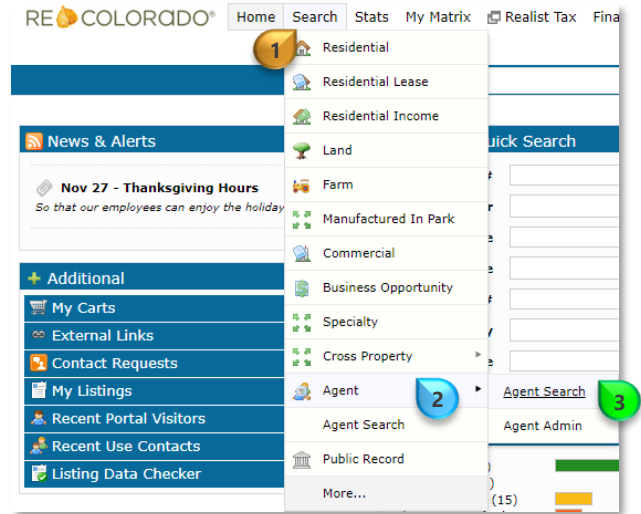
RE COLORADO®

Home | Search | Stats | My Matrix | Realist Tax | Fina

1

Residential
Residential Lease
Residential Income
Land
Farm
Manufactured In Park
Commercial
Business Opportunity
Specialty
Cross Property
Agent
Agent Search
Public Record
More...

2

Agent Search
Agent Admin

3

News & Alerts

Nov 27 - Thanksgiving Hours
So that our employees can enjoy the holiday

uick Search

Additional
My Carts
External Links
Contact Requests
My Listings
Recent Portal Visitors
Recent Use Contacts
Listing Data Checker

(15)